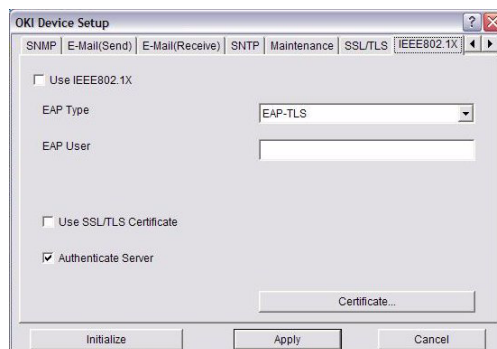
OKI Device Setup

SNMP | E-Mail(Send) | E-Mail(Receive) | SNTP | Maintenance | SSL/TLS | IEEE802.1X

☐ Use IEEE802.1X

EAP Type
EAP-TLS

EAP User

☐ Use SSL/TLS Certificate

☑ Authenticate Server

Certificate...

Initialize
Apply
Cancel